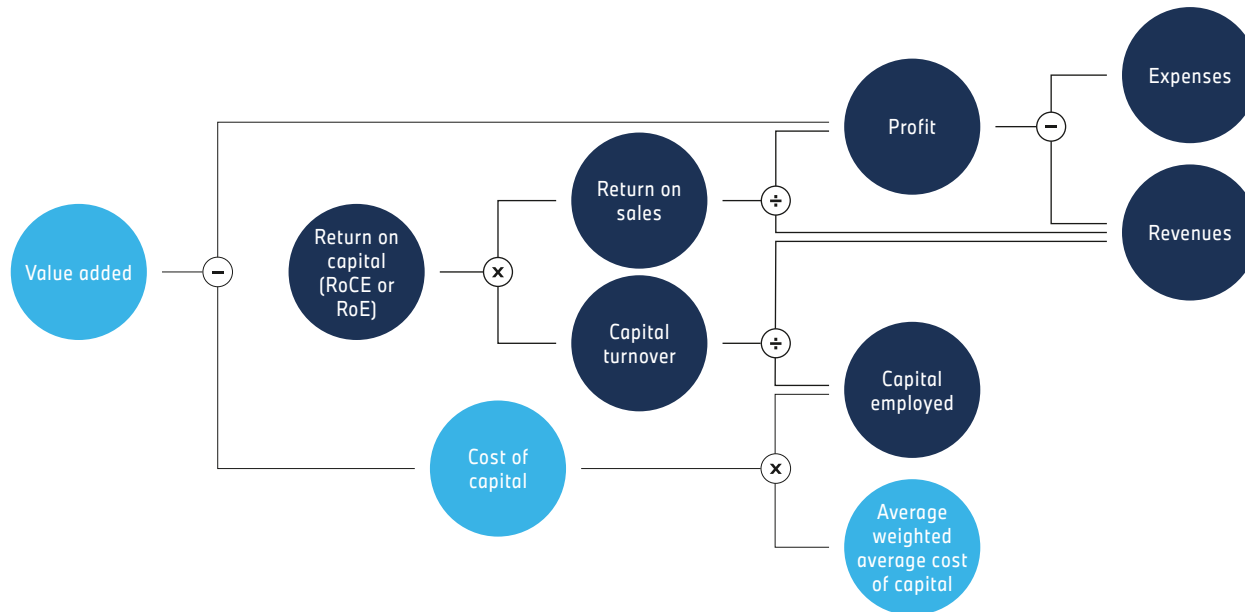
Value added

−

Return on capital (RoCE or RoE)

×

Return on sales

Capital turnover

Cost of capital

÷

÷

×

Profit

Capital employed

Average weighted average cost of capital

−

Expenses

Revenues